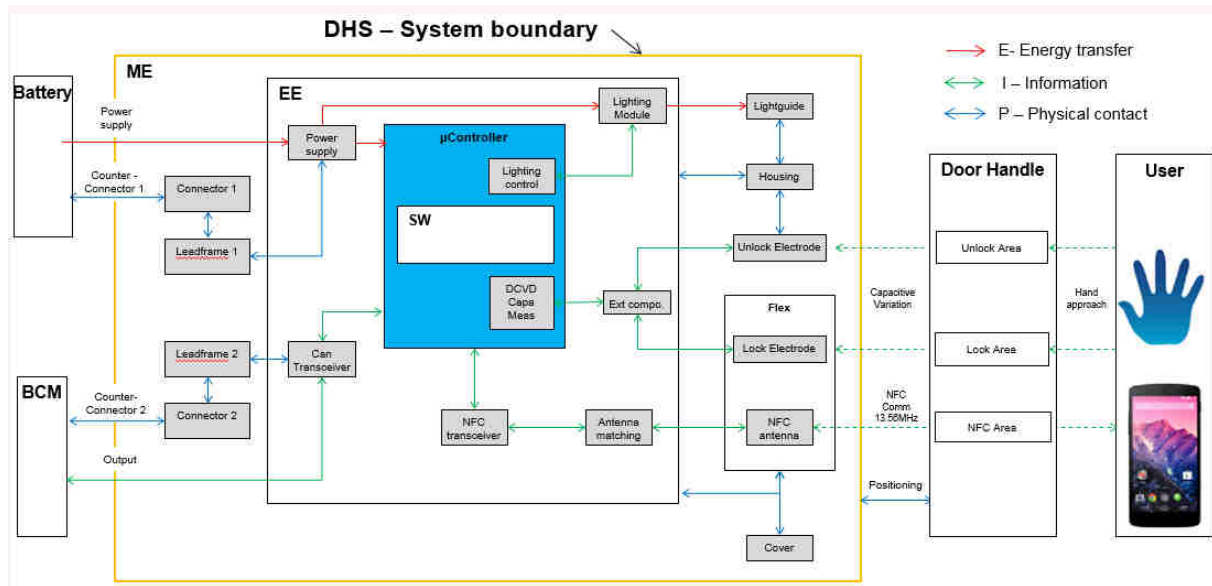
DHS – System boundary

E- Energy transfer
I – Information
P – Physical contact

ME

Battery

Power supply

EE

Power supply

Lighting Module

Lightguide

µController

Lighting control

Housing

Counter - Connector 1

Connector 1

SW

Leadframe 1

Unlock Electrode

Door Handle

User

Unlock Area

DCVD Capa Meas

Ext compo.

Flex

Capacitive Variation

Hand approach

Leadframe 2

Can Transceiver

Lock Electrode

Look Area

BCM

Counter- Connector 2

Connector 2

NFC transceiver

Antenna matching

NFC antenna

NFC Comm 13.56MHz

NFC Area

Output

Positioning

Cover